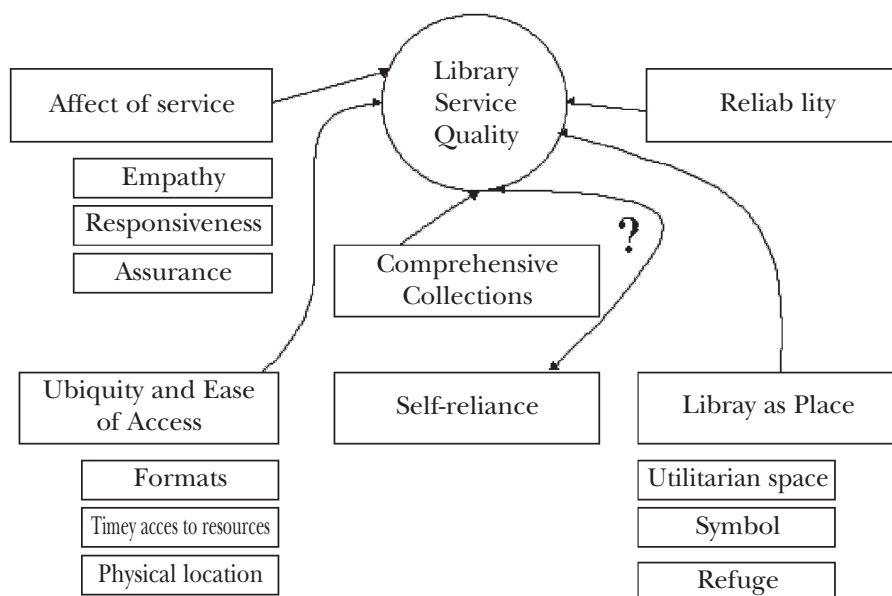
Library Service Quality

Affect of service

Empathy

Responsiveness

Assurance

Reliab lity

?

Comprehensive Collections

Ubiquity and Ease of Access

Formats

Timey acces to resources

Physical location

Self-reliance

Libray as Place

Utilitarian space

Symbol

Refuge